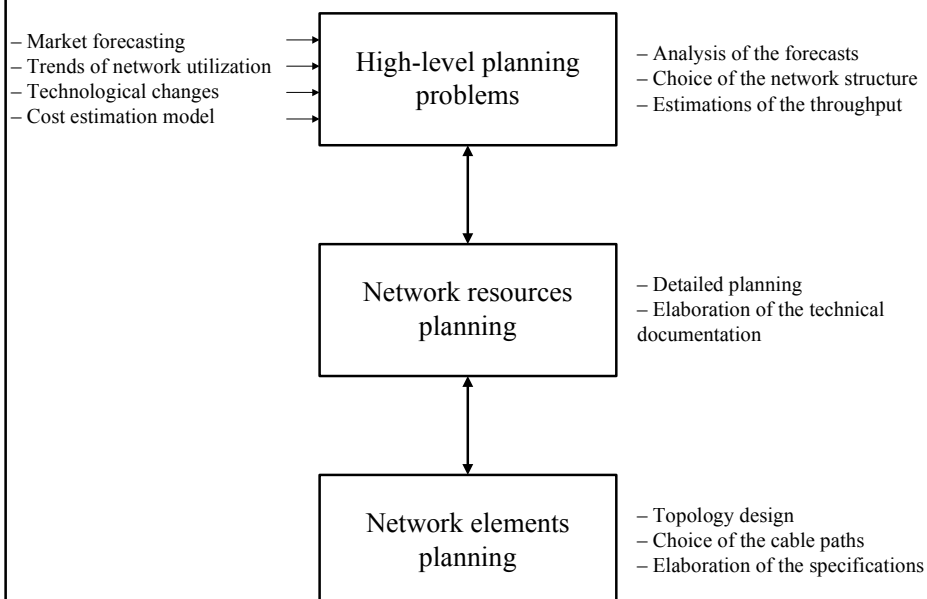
– Market forecasting
– Trends of network utilization
– Technological changes
– Cost estimation model

High-level planning problems

– Analysis of the forecasts
– Choice of the network structure
– Estimations of the throughput

Network resources planning

– Detailed planning
– Elaboration of the technical documentation

Network elements planning

– Topology design
– Choice of the cable paths
– Elaboration of the specifications